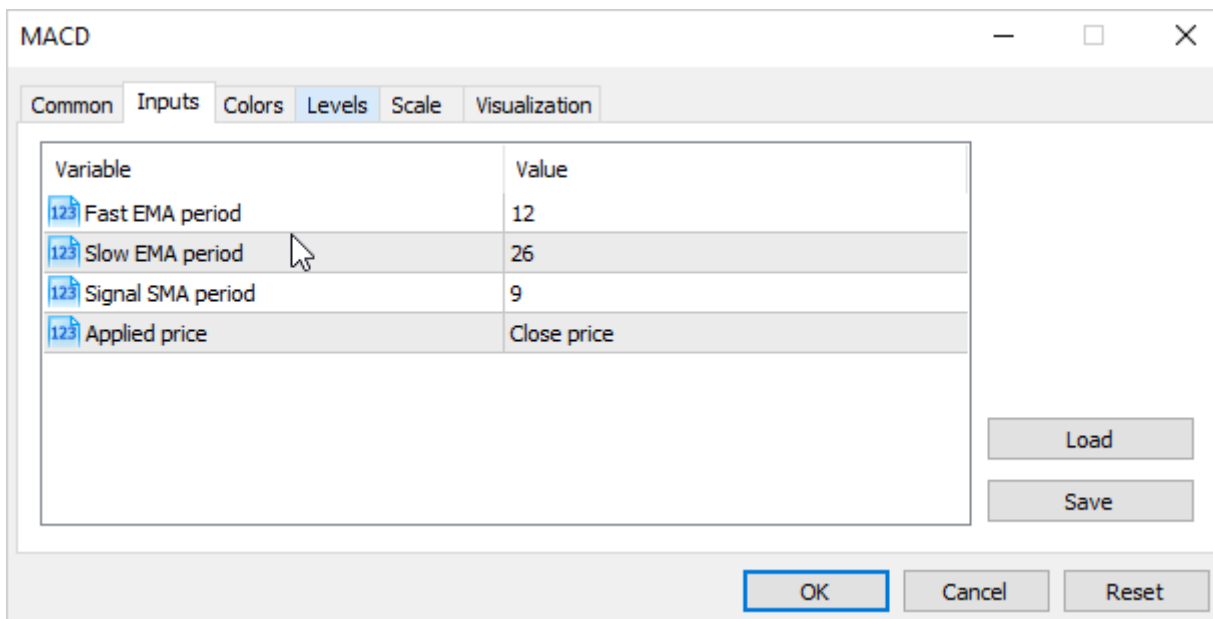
MACD

Common Inputs Colors Levels Scale Visualization

| Variable | Value |
|---|---|
| 123 Fast EMA period | 12 |
| 123 Slow EMA period | 26 |
| 123 Signal SMA period | 9 |
| 123 Applied price | Close price |

Load

Save

OK Cancel Reset